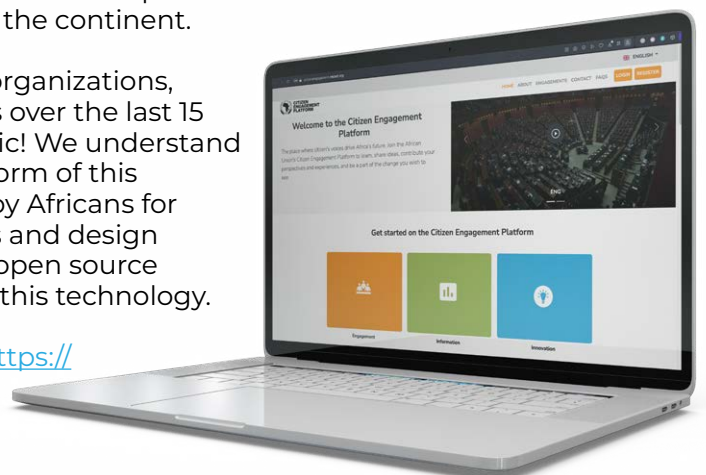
the continent.

organizations, s over the last 15 ic! We understand orm of this by Africans for s and design open source this technology.

ttps://

ENGLISH

HOME ABOUT ENGAGEMENTS CONTACT FAQS LOGIN REGISTER

CITIZEN ENGAGEMENT PLATFORM

Welcome to the Citizen Engagement Platform

The place where citizen's voices drive Africa's future. Join the African Union's Citizen Engagement Platform to learn, share ideas, contribute your perspectives and experiences, and be a part of the change you wish to see.

ENG

Get started on the Citizen Engagement Platform

Engagement

Information

Innovation